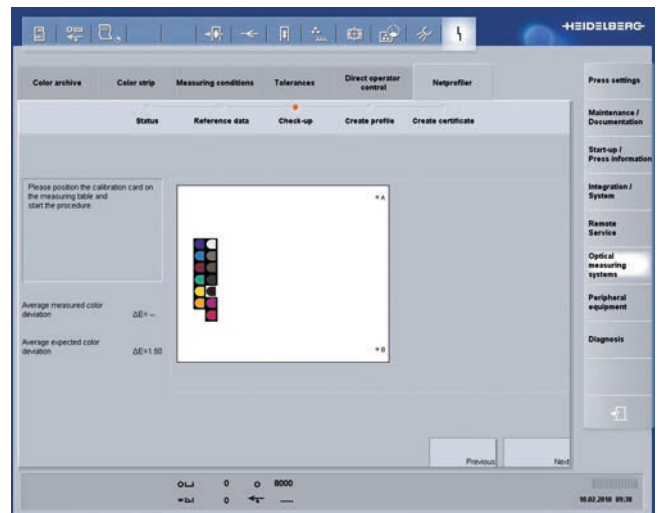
HEIDELBERG

Color archive | Color strip | Measuring conditions | Tolerances | Direct operator control | Netprofiler

Status | Reference data | Check-up | Create profile | Create certificate

Please position the calibration card on the measuring table and start the procedure.

A

B

Average measured color deviation $\Delta E$= --

Average expected color deviation $\Delta E$=1.50

Press settings

Maintenance / Documentation

Start-up / Press information

Integration / System

Remote Service

Optical measuring systems

Peripheral equipment

Diagnosis

Previous

Next

0 8000

0 -----

10.02.2010 09:38